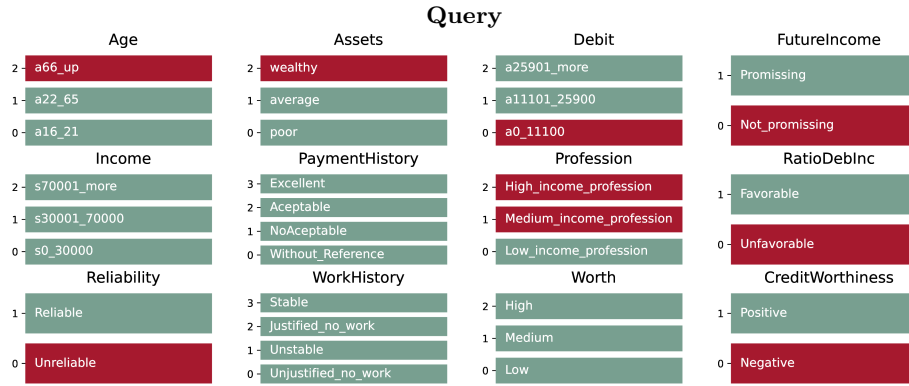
Query

Age
2 a66_up
1 a22_65
0 a16_21

Assets
2 wealthy
1 average
0 poor

Debit
2 a25901_more
1 a11101_25900
0 a0_11100

FutureIncome
1 Promissing
0 Not_promissing

Income
2 s70001_more
1 s30001_70000
0 s0_30000

PaymentHistory
3 Excellent
2 Aceptable
1 NoAceptable
0 Without_Reference

Profession
2 High_income_profession
1 Medium_income_profession
0 Low_income_profession

RatioDebInc
1 Favorable
0 Unfavorable

Reliability
1 Reliable
0 Unreliable

WorkHistory
3 Stable
2 Justified_no_work
1 Unstable
0 Unjustified_no_work

Worth
2 High
1 Medium
0 Low

CreditWorthiness
1 Positive
0 Negative